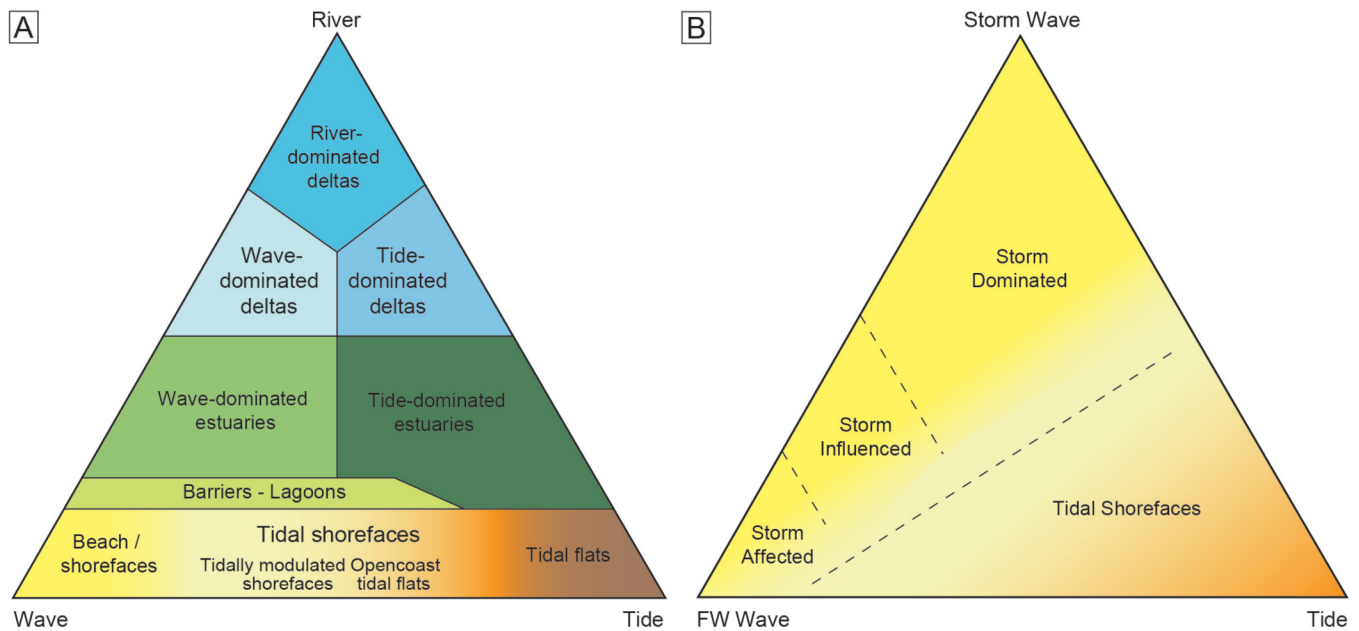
A

River

River-dominated deltas

Wave-dominated deltas

Tide-dominated deltas

Wave-dominated estuaries

Tide-dominated estuaries

Barriers - Lagoons

Beach / shorefaces

Tidal shorefaces

Tidally modulated shorefaces

Opencoast tidal flats

Tidal flats

Wave

Tide

B

Storm Wave

Storm Dominated

Storm Influenced

Storm Affected

Tidal Shorefaces

FW Wave

Tide